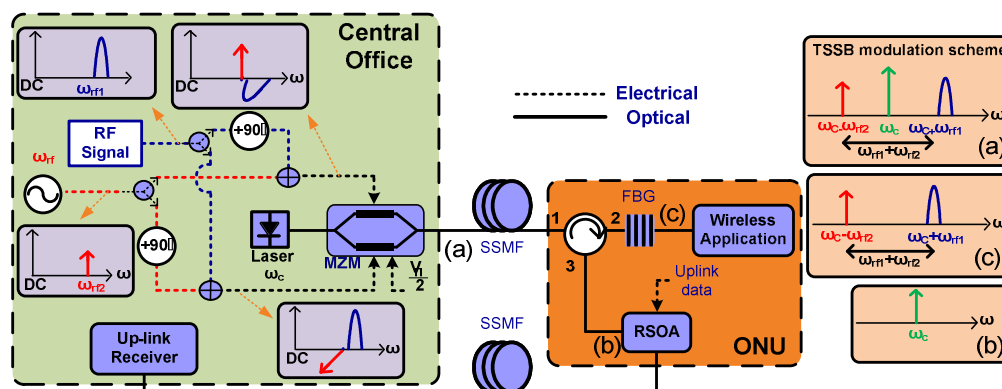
Central Office

DC
$\omega_{rf1}$

DC
ω

RF Signal

+90

$\omega_{rf}$

+90

DC
$\omega_{rf2}$
ω

Laser
$\omega_c$

MZM

$\frac{V_\pi}{2}$

DC
ω

Up-link Receiver

Electrical
Optical

(a)
SSMF

SSMF

FBG
1
2
(c)
3

Wireless Application

Uplink data

RSOA
(b)

ONU

TSSB modulation scheme
$\omega_c$-$\omega_{rf2}$
$\omega_c$
$\omega_c$+$\omega_{rf1}$
$\omega_{rf1}$+$\omega_{rf2}$
ω
(a)

$\omega_c$-$\omega_{rf2}$
$\omega_c$+$\omega_{rf1}$
$\omega_{rf1}$+$\omega_{rf2}$
(c)

$\omega_c$
ω
(b)